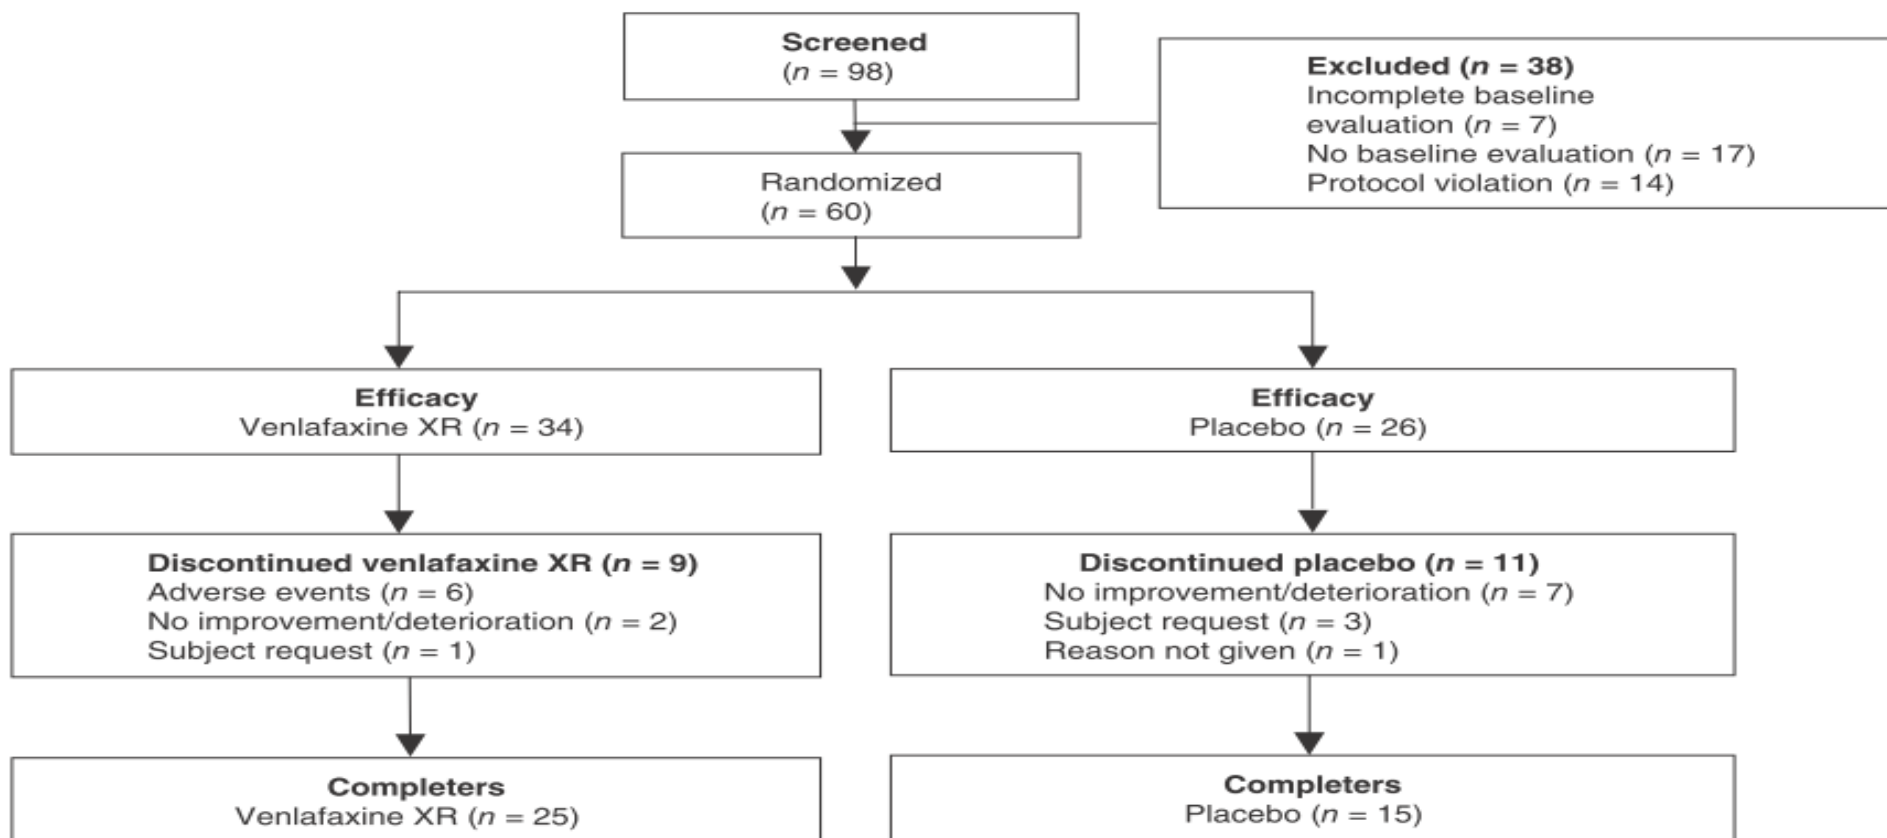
**Screened**
($n$ = 98)

**Excluded ($n$ = 38)**
Incomplete baseline evaluation ($n$ = 7)
No baseline evaluation ($n$ = 17)
Protocol violation ($n$ = 14)

Randomized
($n$ = 60)

**Efficacy**
Venlafaxine XR ($n$ = 34)

**Efficacy**
Placebo ($n$ = 26)

**Discontinued venlafaxine XR ($n$ = 9)**
Adverse events ($n$ = 6)
No improvement/deterioration ($n$ = 2)
Subject request ($n$ = 1)

**Discontinued placebo ($n$ = 11)**
No improvement/deterioration ($n$ = 7)
Subject request ($n$ = 3)
Reason not given ($n$ = 1)

**Completers**
Venlafaxine XR ($n$ = 25)

**Completers**
Placebo ($n$ = 15)